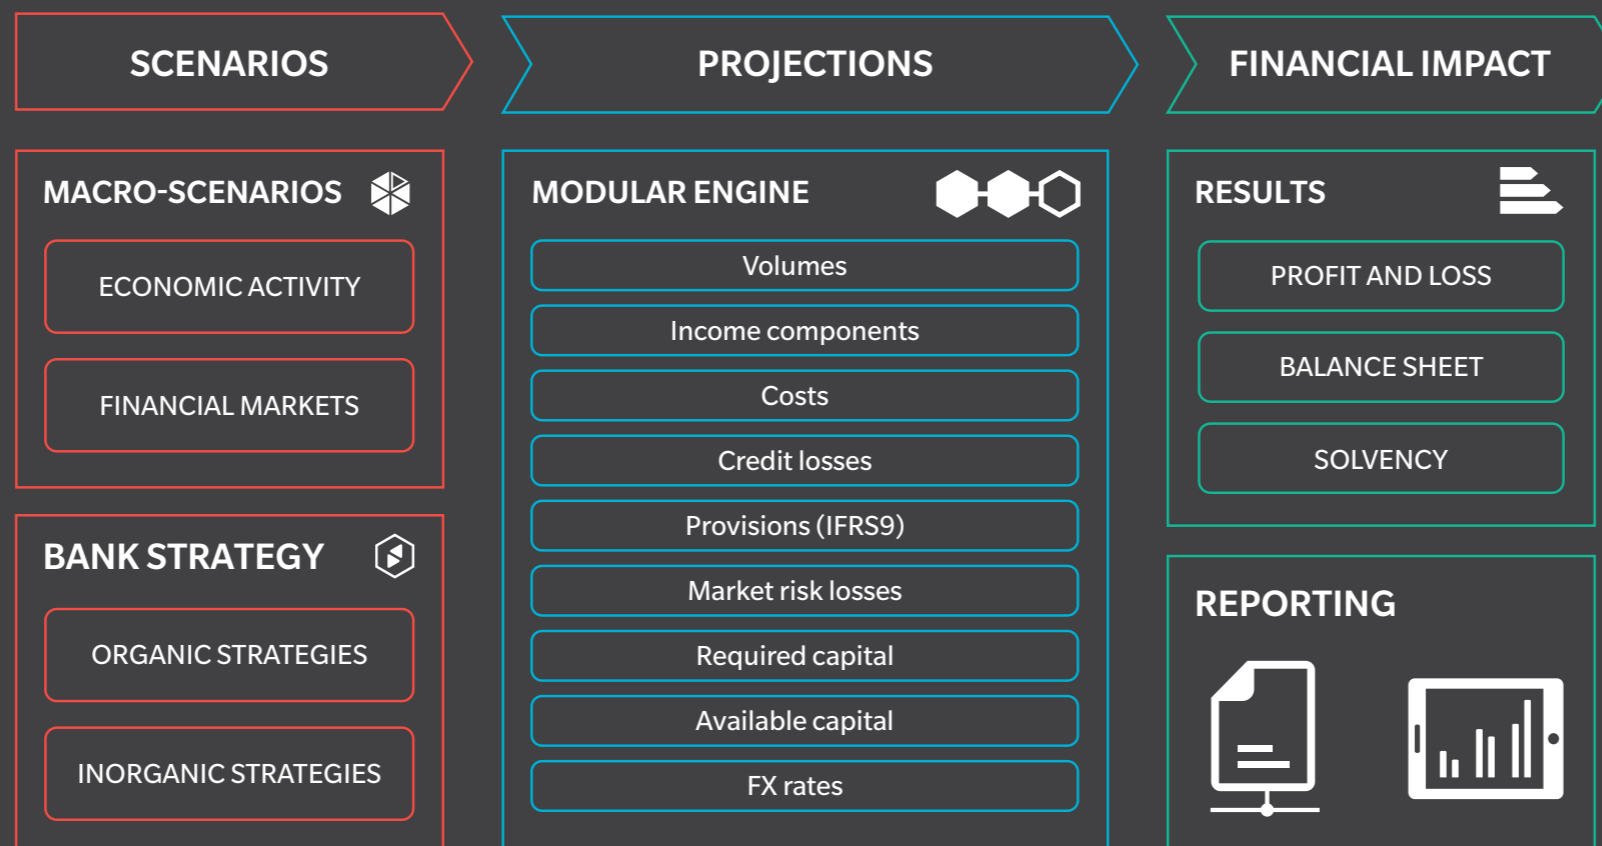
SCENARIOS

PROJECTIONS

FINANCIAL IMPACT

MACRO-SCENARIOS

ECONOMIC ACTIVITY

FINANCIAL MARKETS

BANK STRATEGY

ORGANIC STRATEGIES

INORGANIC STRATEGIES

MODULAR ENGINE

Volumes

Income components

Costs

Credit losses

Provisions (IFRS9)

Market risk losses

Required capital

Available capital

FX rates

RESULTS

PROFIT AND LOSS

BALANCE SHEET

SOLVENCY

REPORTING